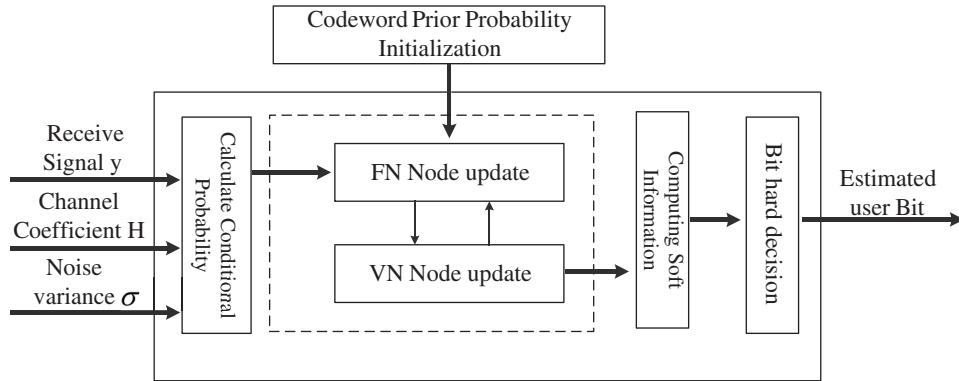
Codeword Prior Probability Initialization

Receive Signal y

Channel Coefficient H

Noise variance $\sigma$

Calculate Conditional Probability

FN Node update

VN Node update

Computing Soft Information

Bit hard decision

Estimated user Bit